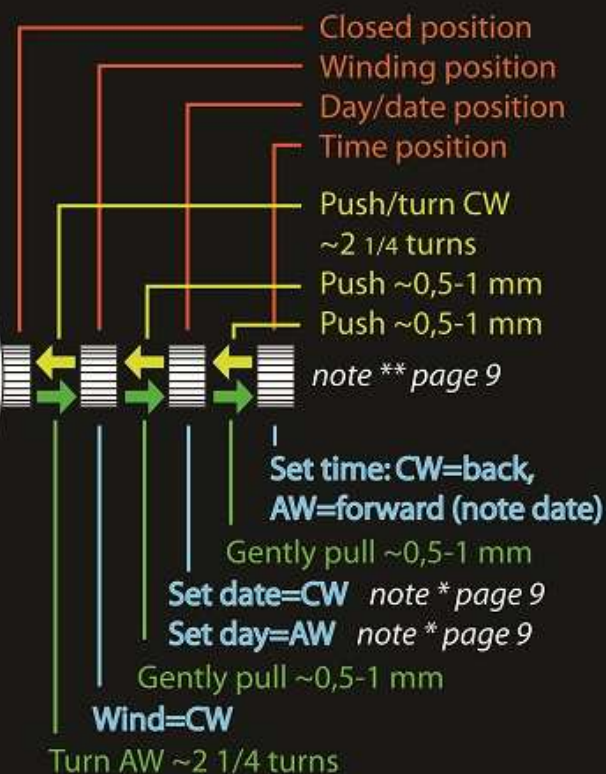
Closed position
Winding position
Day/date position
Time position

Push/turn CW ~2 1/4 turns
Push ~0,5-1 mm
Push ~0,5-1 mm

note ** page 9

Set time: CW=back, AW=forward (note date)
Gently pull ~0,5-1 mm
Set date=CW note * page 9
Set day=AW note * page 9
Gently pull ~0,5-1 mm
Wind=CW
Turn AW ~2 1/4 turns